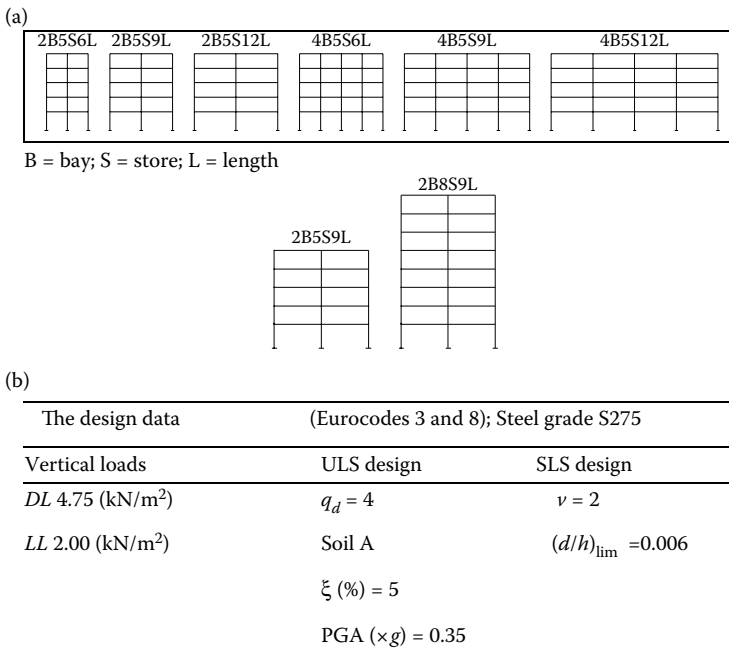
(a)

2B5S6L 2B5S9L 2B5S12L 4B5S6L 4B5S9L 4B5S12L

B = bay; S = store; L = length

2B8S9L

2B5S9L

(b)

| The design data | (Eurocodes 3 and 8); Steel grade S275 | |
|---|---|---|
| Vertical loads | ULS design | SLS design |
| *DL* 4.75 (kN/m$^2$) | $q_d = 4$ | $\nu = 2$ |
| *LL* 2.00 (kN/m$^2$) | Soil A | $(d/h)_{\text{lim}}$ =0.006 |
| | ξ (%) = 5 | |
| | PGA (×*g*) = 0.35 | |